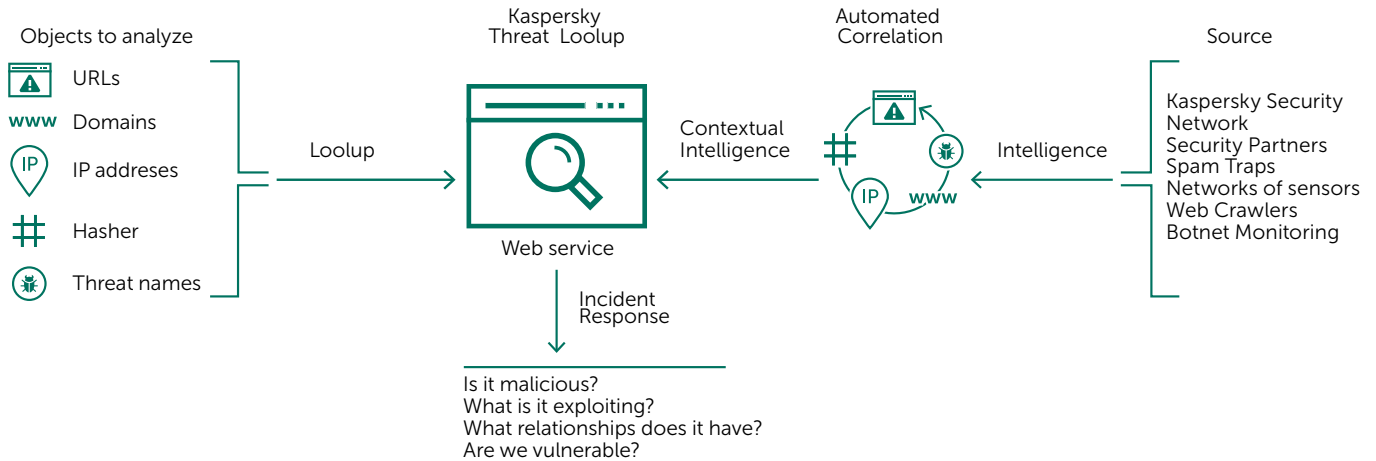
Objects to analyze

URLs

www Domains

IP IP addreses

Hasher

Threat names

Loolup

Kaspersky Threat Loolup

Web service

Incident Response

Is it malicious?
What is it exploiting?
What relationships does it have?
Are we vulnerable?

Contextual Intelligence

Automated Correlation

IP

www

Intelligence

Source

Kaspersky Security Network
Security Partners
Spam Traps
Networks of sensors
Web Crawlers
Botnet Monitoring